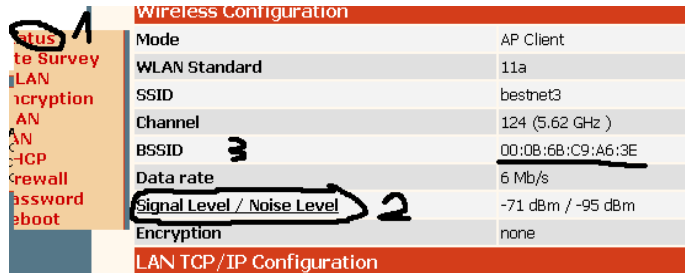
tatus 1
te Survey
LAN
ncryption
AN
AN
HCP
rewall
assword
eboot

Wireless Configuration

| Mode | AP Client |
|---|---|
| WLAN Standard | 11a |
| SSID | bestnet3 |
| Channel | 124 (5.62 GHz ) |
| BSSID 3 | 00:0B:6B:C9:A6:3E |
| Data rate | 6 Mb/s |
| Signal Level / Noise Level 2 | -71 dBm / -95 dBm |
| Encryption | none |

LAN TCP/IP Configuration